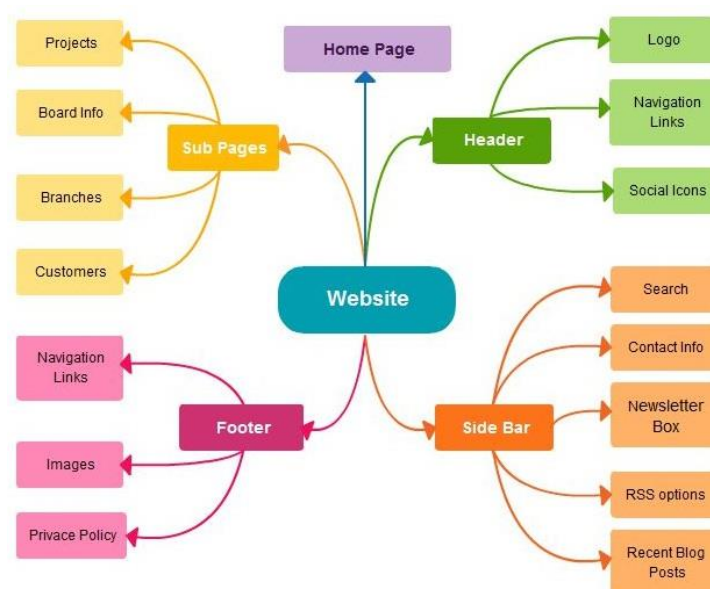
Home Page

Projects

Board Info

Sub Pages

Branches

Customers

Logo

Navigation Links

Header

Social Icons

Website

Navigation Links

Footer

Images

Privace Policy

Search

Contact Info

Newsletter Box

Side Bar

RSS options

Recent Blog Posts